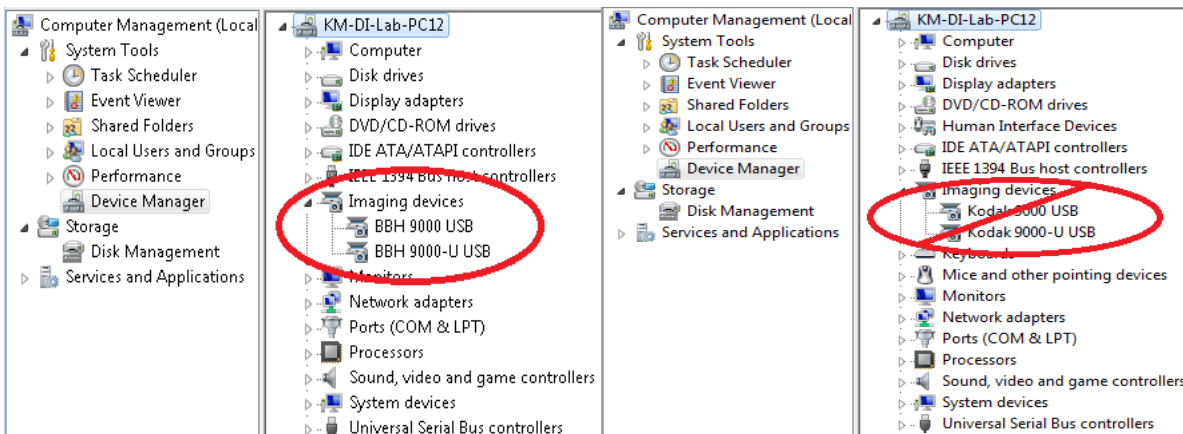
Computer Management (Local
System Tools
Task Scheduler
Event Viewer
Shared Folders
Local Users and Groups
Performance
Device Manager
Storage
Disk Management
Services and Applications

KM-DI-Lab-PC12
Computer
Disk drives
Display adapters
DVD/CD-ROM drives
IDE ATA/ATAPI controllers
IEEE 1394 Bus host controllers
Imaging devices
BBH 9000 USB
BBH 9000-U USB
Monitors
Network adapters
Ports (COM & LPT)
Processors
Sound, video and game controllers
System devices
Universal Serial Bus controllers

Computer Management (Local
System Tools
Task Scheduler
Event Viewer
Shared Folders
Local Users and Groups
Performance
Device Manager
Storage
Disk Management
Services and Applications

KM-DI-Lab-PC12
Computer
Disk drives
Display adapters
DVD/CD-ROM drives
Human Interface Devices
IDE ATA/ATAPI controllers
IEEE 1394 Bus host controllers
Imaging devices
Kodak 9000 USB
Kodak 9000-U USB
Keyboards
Mice and other pointing devices
Monitors
Network adapters
Ports (COM & LPT)
Processors
Sound, video and game controllers
System devices
Universal Serial Bus controllers